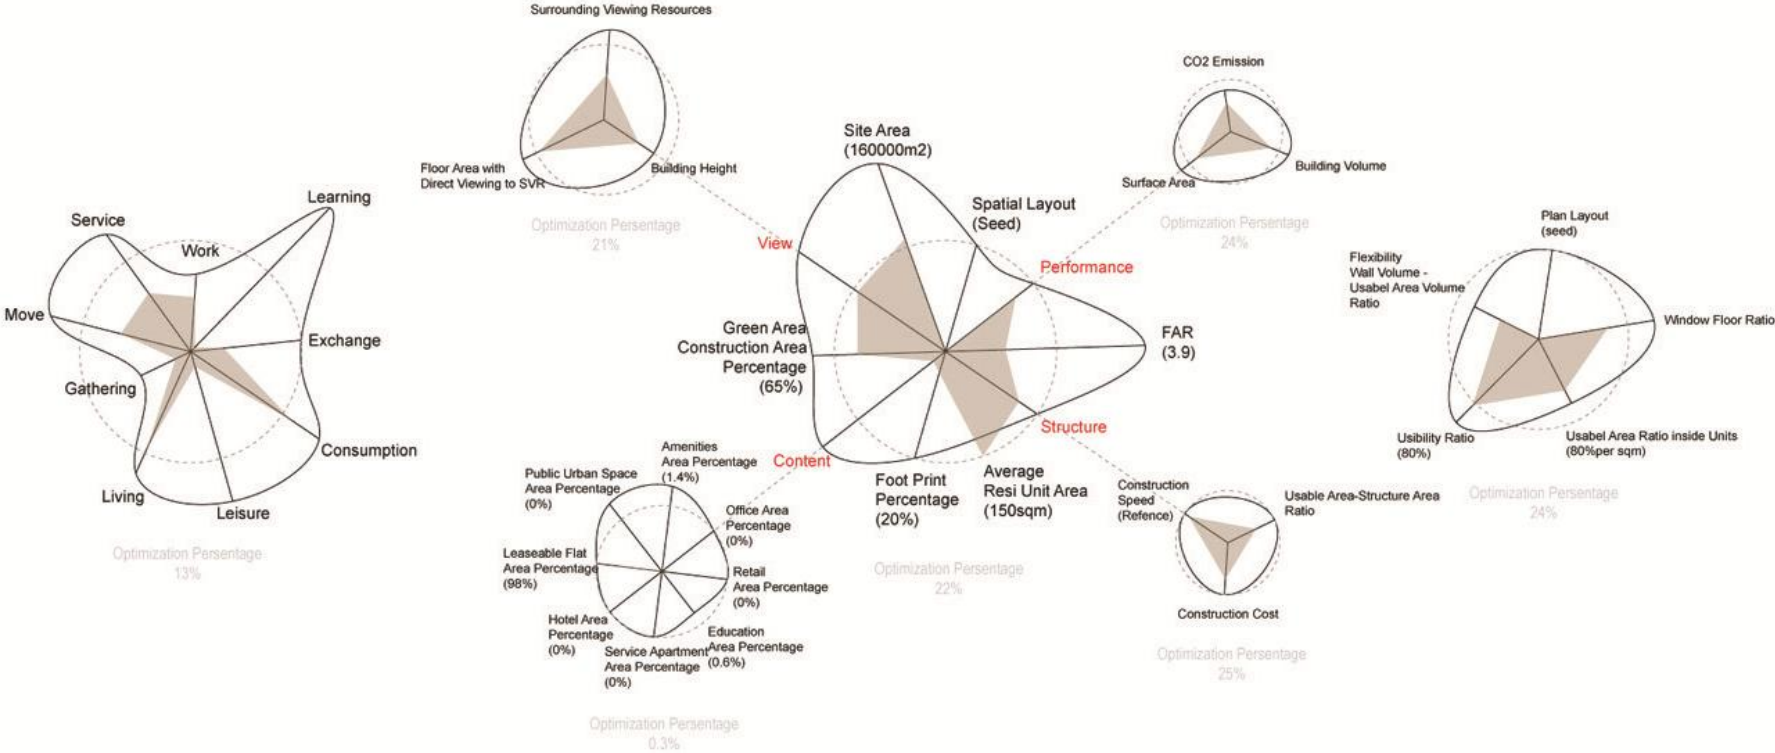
Surrounding Viewing Resources

Floor Area with Direct Viewing to SVR

Building Height

Optimization Persentage
21%

CO2 Emission

Surface Area

Building Volume

Optimization Persentage
24%

Learning

Service

Work

Move

Exchange

Gathering

Consumption

Living

Leisure

Optimization Persentage
13%

Site Area
(160000m2)

Spatial Layout
(Seed)

View

Performance

Green Area
Construction Area
Percentage
(65%)

FAR
(3.9)

Structure

Content

Foot Print
Percentage
(20%)

Average
Resi Unit Area
(150sqm)

Optimization Persentage
22%

Plan Layout
(seed)

Flexibility
Wall Volume -
Usabel Area Volume
Ratio

Window Floor Ratio

Usibility Ratio
(80%)

Usabel Area Ratio inside Units
(80%per sqm)

Optimization Persentage
24%

Amenities
Area Percentage
(1.4%)

Public Urban Space
Area Percentage
(0%)

Office Area
Percentage
(0%)

Leaseable Flat
Area Percentage
(98%)

Retail
Area Percentage
(0%)

Hotel Area
Percentage
(0%)

Education
Area Percentage
(0.6%)

Service Apartment
Area Percentage
(0%)

Optimization Persentage
0.3%

Construction
Speed
(Refence)

Usable Area-Structure Area
Ratio

Construction Cost

Optimization Persentage
25%